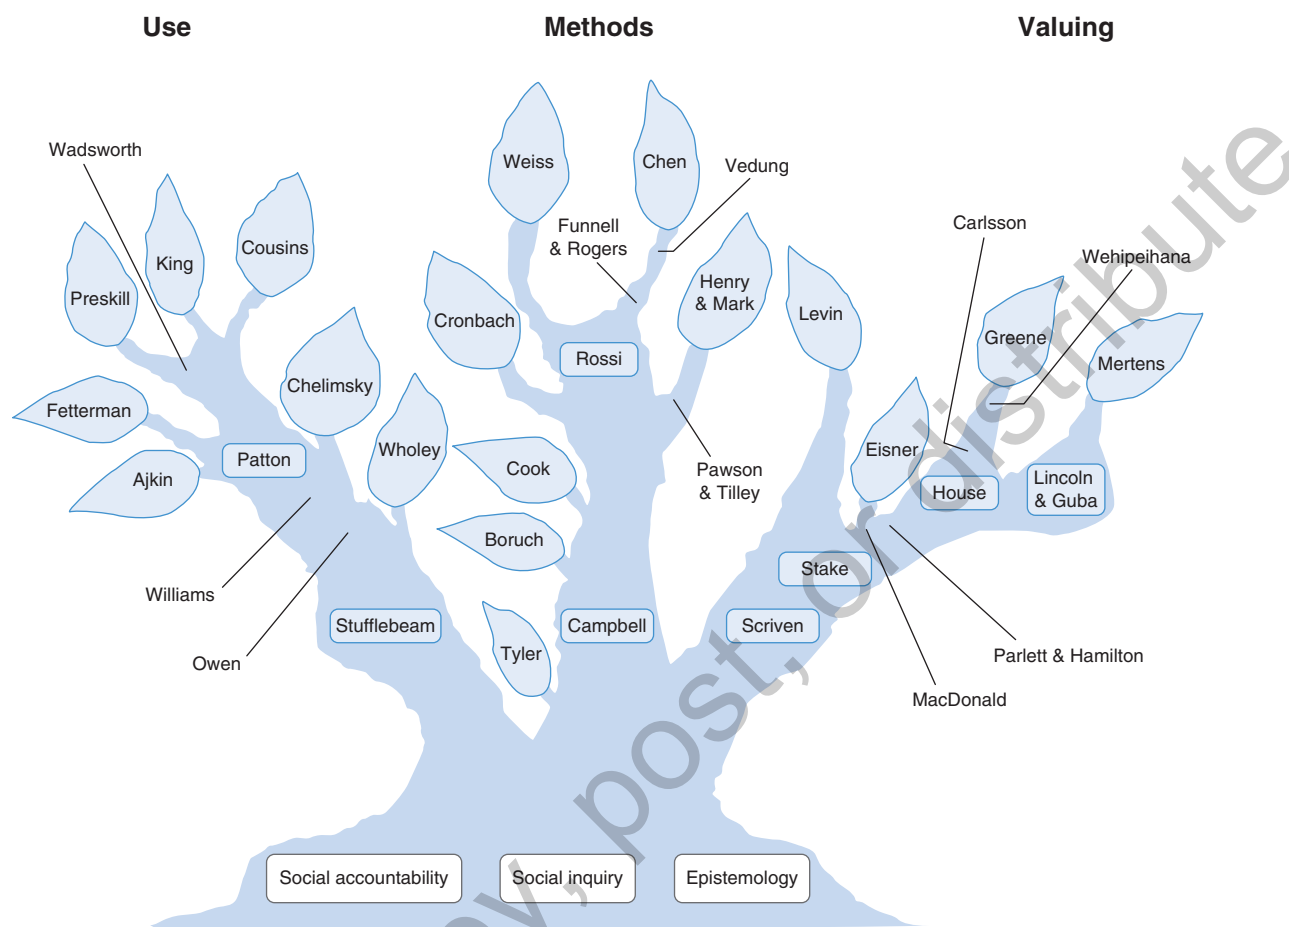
Use

Methods

Valuing

Wadsworth

Preskill

King

Cousins

Fetterman

Ajkin

Patton

Chelimsky

Wholey

Williams

Owen

Stufflebeam

Weiss

Chen

Vedung

Funnell & Rogers

Cronbach

Rossi

Henry & Mark

Levin

Cook

Boruch

Pawson & Tilley

Tyler

Campbell

Carlsson

Wehipeihana

Greene

Mertens

Eisner

House

Lincoln & Guba

Stake

Scriven

Parlett & Hamilton

MacDonald

Social accountability

Social inquiry

Epistemology

copy, post, or distribute